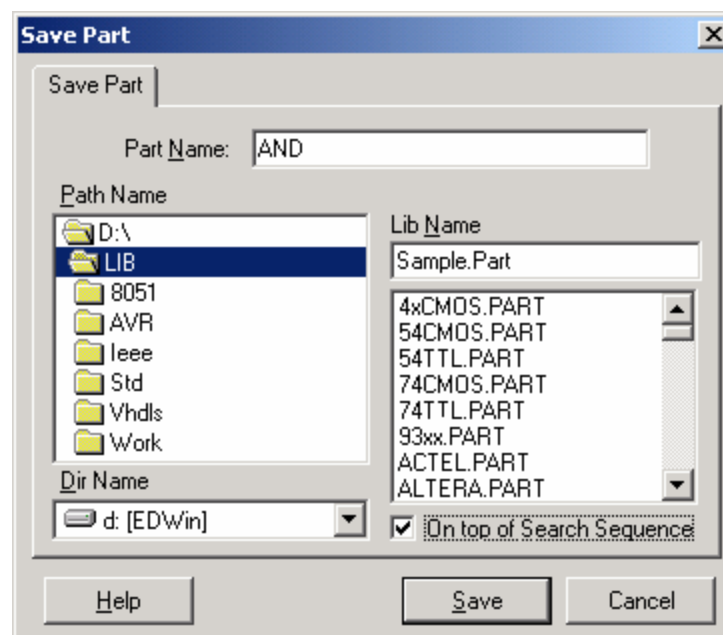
Save Part

Save Part

Part Name: AND

Path Name

D:\
LIB
8051
AVR
Ieee
Std
Vhdls
Work

Lib Name

Sample.Part

4xCMOS.PART
54CMOS.PART
54TTL.PART
74CMOS.PART
74TTL.PART
93xx.PART
ACTEL.PART
ALTERA.PART

Dir Name

d: [EDWin]

On top of Search Sequence

Help
Save
Cancel